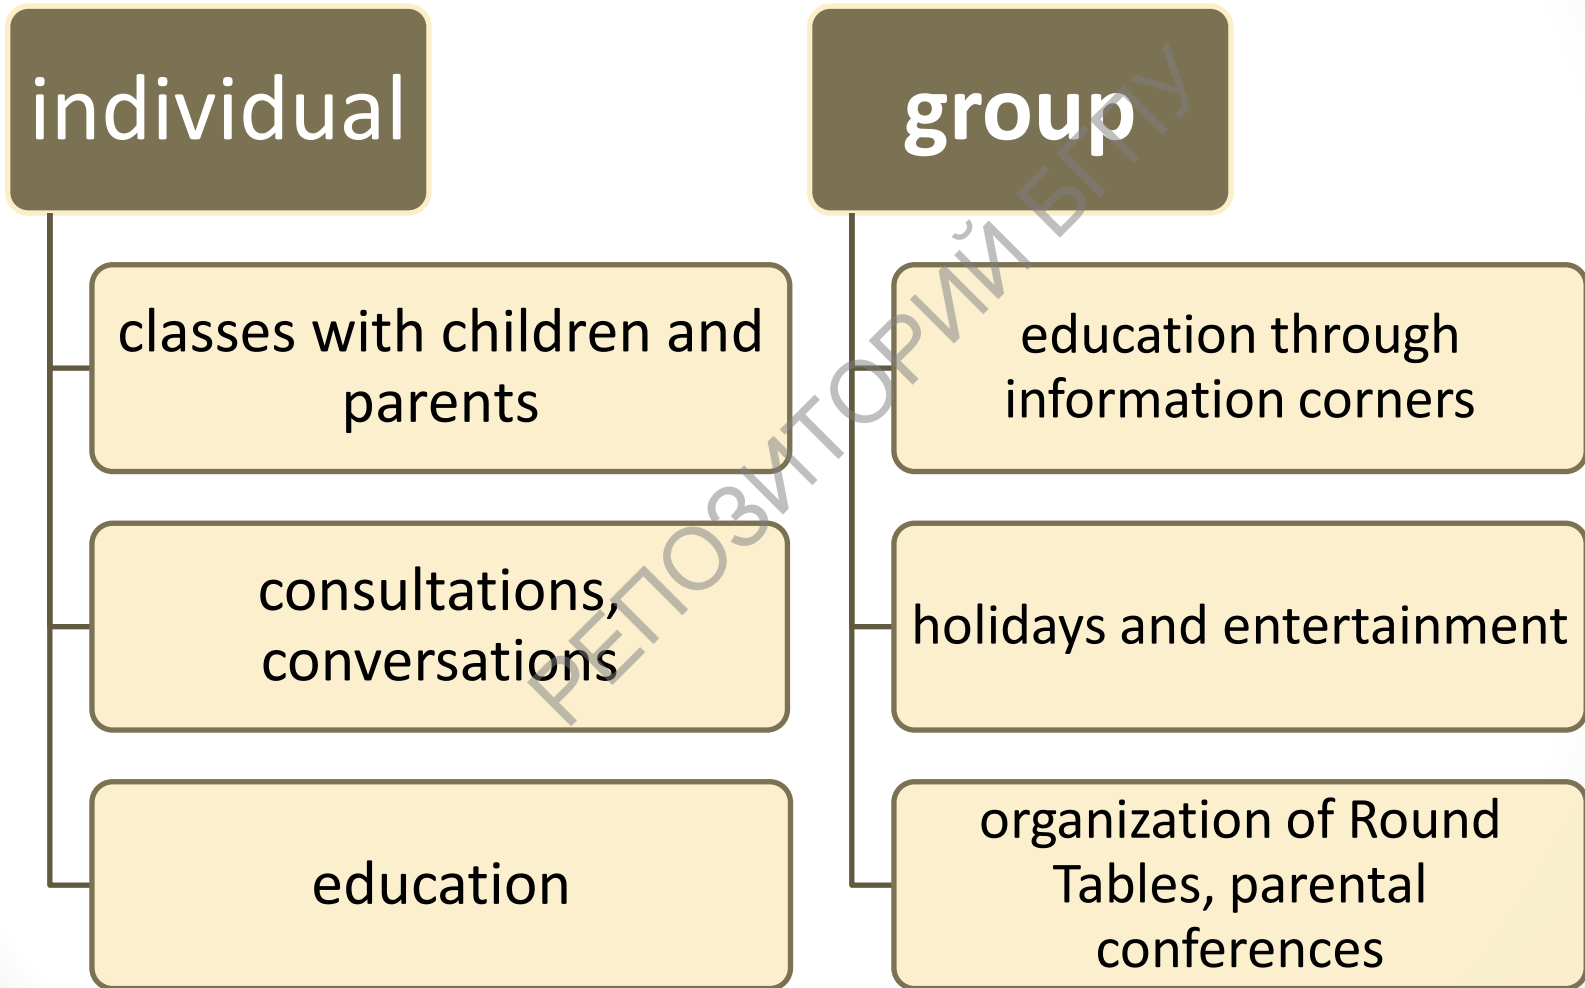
individual

classes with children and parents

consultations, conversations

education

group

education through information corners

holidays and entertainment

organization of Round Tables, parental conferences

РЕПОЗИТОРИЙ БГПУ